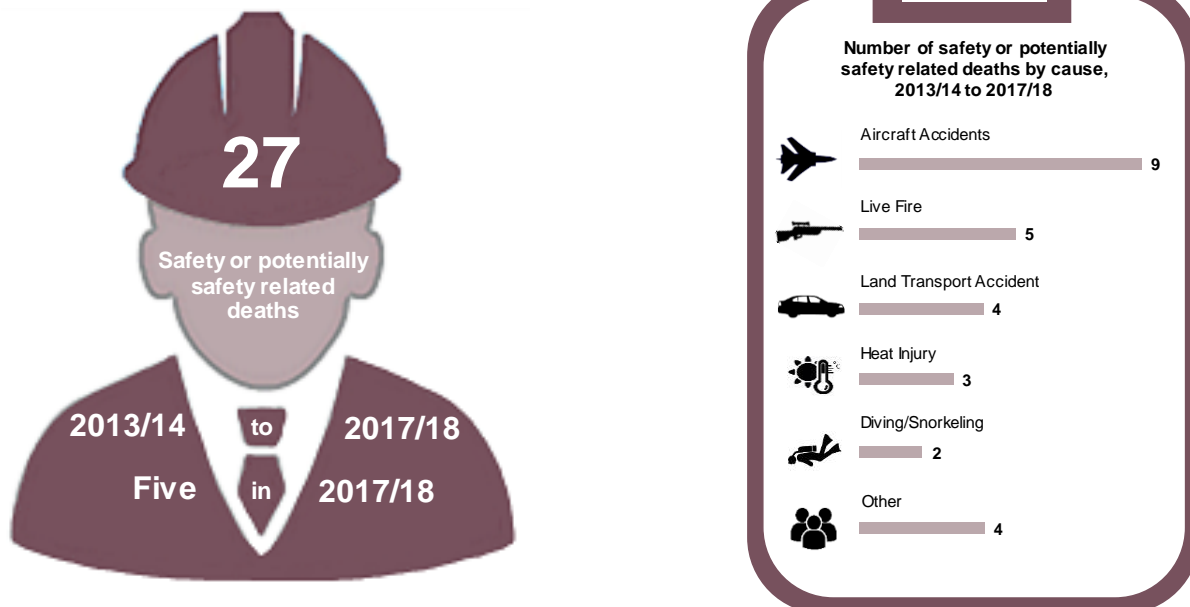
27

Safety or potentially safety related deaths

2013/14 to 2017/18

Five in 2017/18

Number of safety or potentially safety related deaths by cause, 2013/14 to 2017/18

Aircraft Accidents
9

Live Fire
5

Land Transport Accident
4

Heat Injury
3

Diving/Snorkeling
2

Other
4